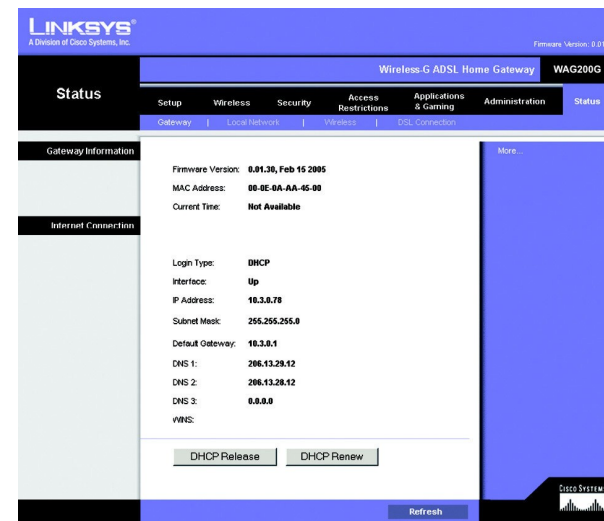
LINKSYS®
A Division of Cisco Systems, Inc.

Firmware Version: 0.01

Wireless-G ADSL Home Gateway WAG200G

Status

Setup | Wireless | Security | Access Restrictions | Applications & Gaming | Administration | Status

Gateway | Local Network | Wireless | DSL Connection

Gateway Information

Firmware Version: 0.01.30, Feb 15 2005
MAC Address: 00-0E-0A-AA-45-00
Current Time: Not Available

More...

Internet Connection

Login Type: DHCP
Interface: Up
IP Address: 10.3.0.78
Subnet Mask: 255.255.255.0
Default Gateway: 10.3.0.1
DNS 1: 206.13.29.12
DNS 2: 206.13.28.12
DNS 3: 0.0.0.0
WINS:

DHCP Release | DHCP Renew

Refresh

Cisco Systems